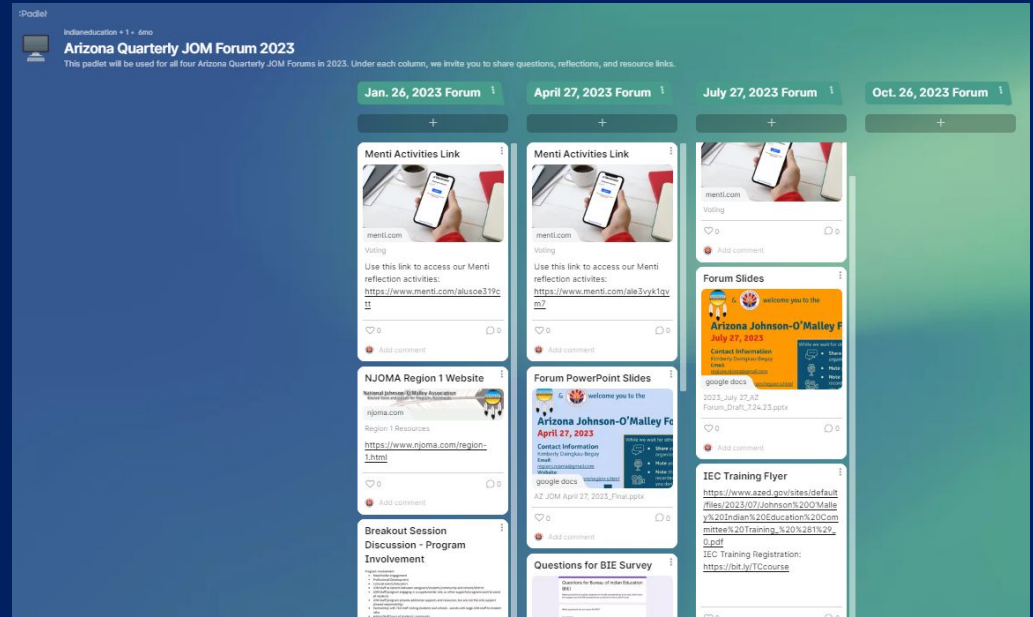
:Padlet

Indianeducation + 1 • 6mo

Arizona Quarterly JOM Forum 2023

This padlet will be used for all four Arizona Quarterly JOM Forums in 2023. Under each column, we invite you to share questions, reflections, and resource links.

Jan. 26, 2023 Forum

+

Menti Activities Link

menti.com

Voting

Use this link to access our Menti reflection activities: https://www.menti.com/alusoe319ctt

♡0 0

Add comment

NJOMA Region 1 Website

National Johnson O'Malley Association

njoma.com

Region 1 Resources

https://www.njoma.com/region-1.html

♡0 0

Add comment

Breakout Session Discussion - Program Involvement

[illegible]

April 27, 2023 Forum

+

Menti Activities Link

menti.com

Voting

Use this link to access our Menti reflection activities: https://www.menti.com/ale3vyk1qvm7

♡0 0

Add comment

Forum PowerPoint Slides

& welcome you to the

Arizona Johnson-O'Malley Fo

April 27, 2023

Contact Information

Kimberly Daingkau-Begay

Email:

Website:

google docs

AZ JOM April 27, 2023_Final.pptx

♡0 0

Add comment

Questions for BIE Survey

Questions for Bureau of Indian Education (BIE)

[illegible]

July 27, 2023 Forum

+

menti.com

Voting

♡0 0

Add comment

Forum Slides

& welcome you to the

Arizona Johnson-O'Malley F

July 27, 2023

Contact Information

Kimberly Daingkau-Begay

Email:

google docs

2023_July 27_AZ Forum_Draft_7.24.23.pptx

♡0

Add comment

IEC Training Flyer

https://www.azed.gov/sites/default/files/2023/07/Johnson%20O'Malley%20Indian%20Education%20Committee%20Training_%20%281%29_0.pdf

IEC Training Registration: https://bit.ly/TCcourse

Oct. 26, 2023 Forum

+